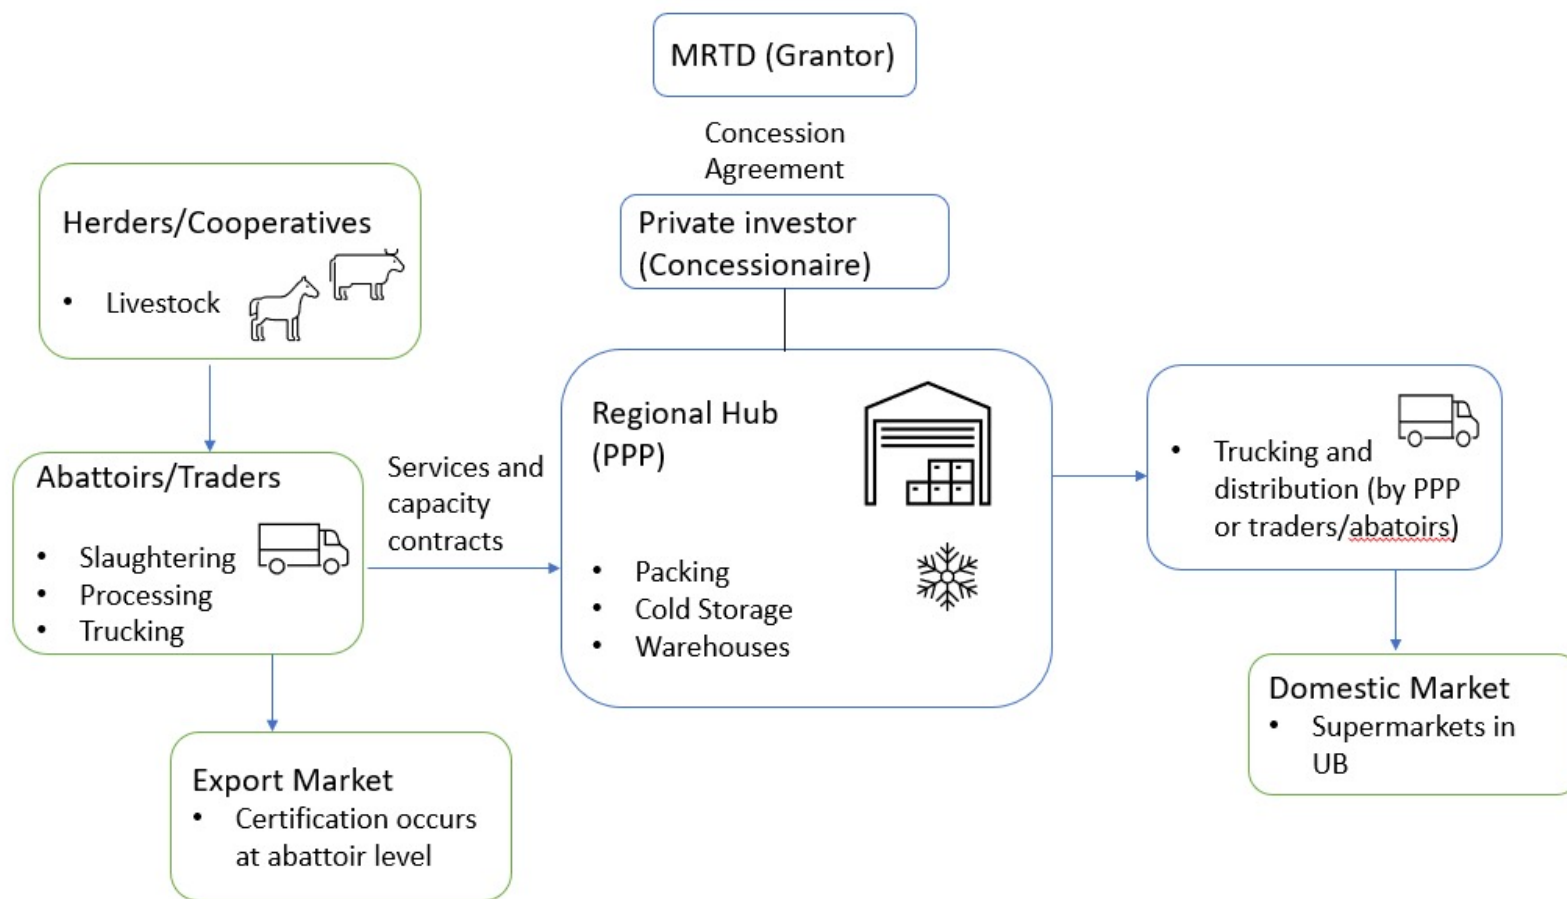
MRTD (Grantor)

Concession Agreement

Private investor (Concessionaire)

Herders/Cooperatives

- Livestock

Abattoirs/Traders

- Slaughtering
- Processing
- Trucking

Services and capacity contracts

Regional Hub (PPP)

- Packing
- Cold Storage
- Warehouses

- Trucking and distribution (by PPP or traders/abatoirs)

Export Market

- Certification occurs at abattoir level

Domestic Market

- Supermarkets in UB